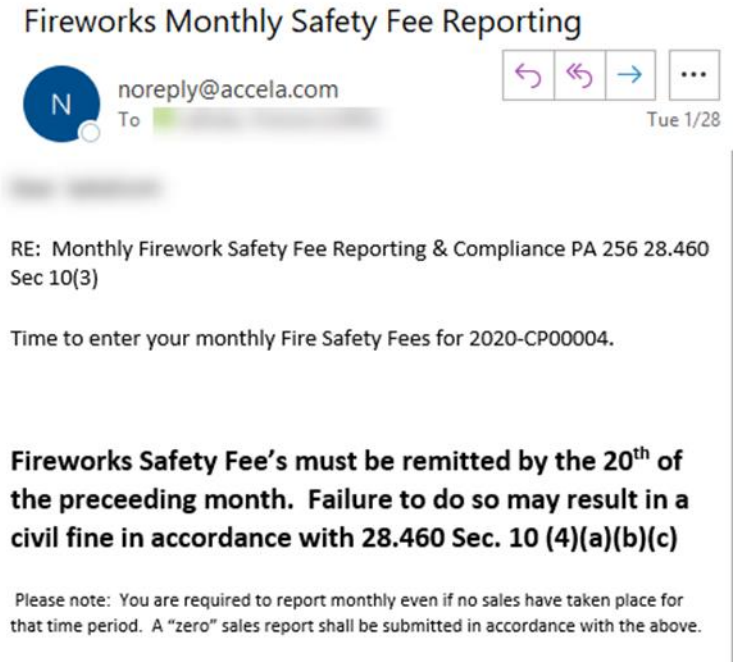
Fireworks Monthly Safety Fee Reporting

N

noreply@accela.com
To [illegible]

...

Tue 1/28

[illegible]

RE: Monthly Firework Safety Fee Reporting & Compliance PA 256 28.460 Sec 10(3)

Time to enter your monthly Fire Safety Fees for 2020-CP00004.

Fireworks Safety Fee's must be remitted by the 20$^{th}$ of the preceeding month. Failure to do so may result in a civil fine in accordance with 28.460 Sec. 10 (4)(a)(b)(c)

Please note: You are required to report monthly even if no sales have taken place for that time period. A "zero" sales report shall be submitted in accordance with the above.